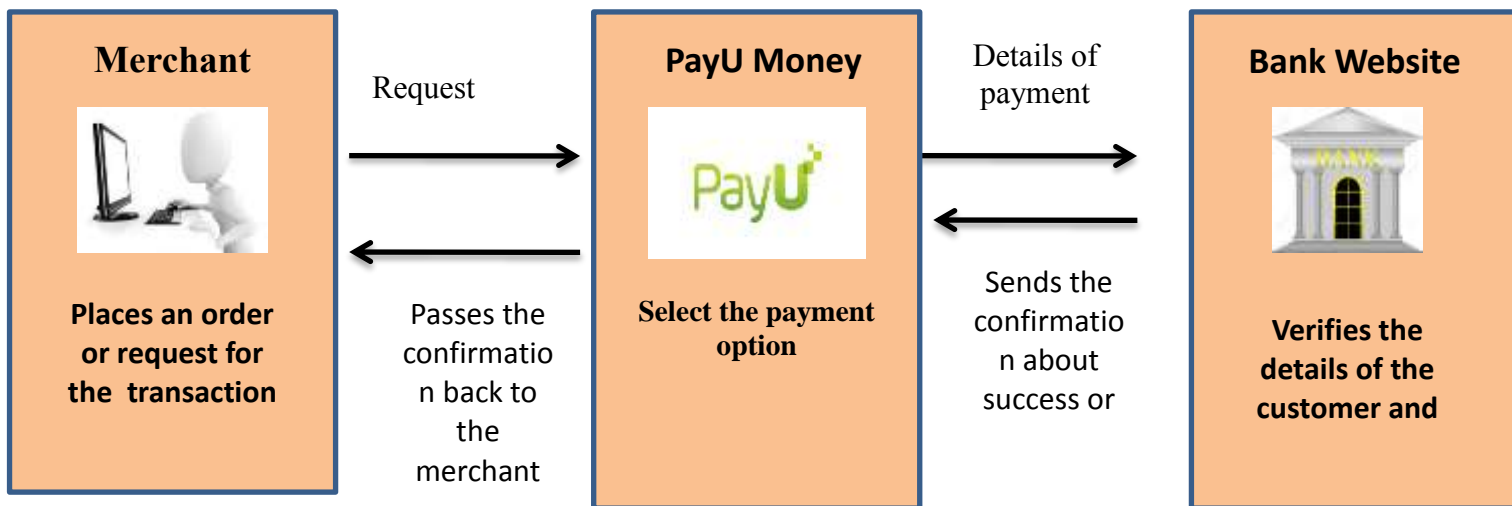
Merchant

Places an order or request for the transaction

Request

Passes the confirmation back to the merchant

PayU Money

PayU

Select the payment option

Details of payment

Sends the confirmation about success or

Bank Website

BANK

Verifies the details of the customer and